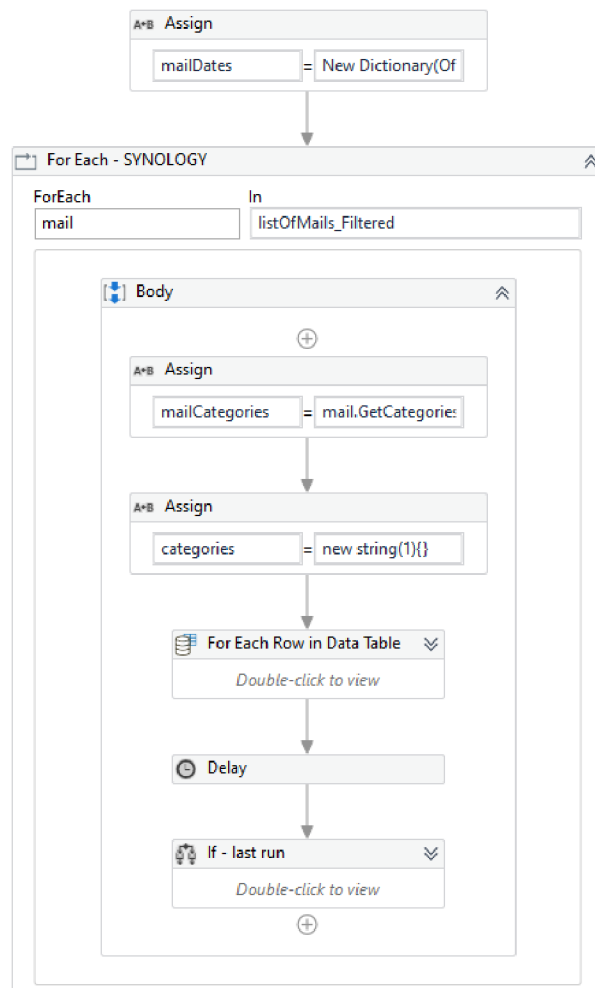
A+B Assign

mailDates = New Dictionary(Of

For Each - SYNOLOGY

ForEach
mail

In
listOfMails_Filtered

Body

A+B Assign

mailCategories = mail.GetCategories

A+B Assign

categories = new string(1){}

For Each Row in Data Table

Double-click to view

Delay

If - last run

Double-click to view